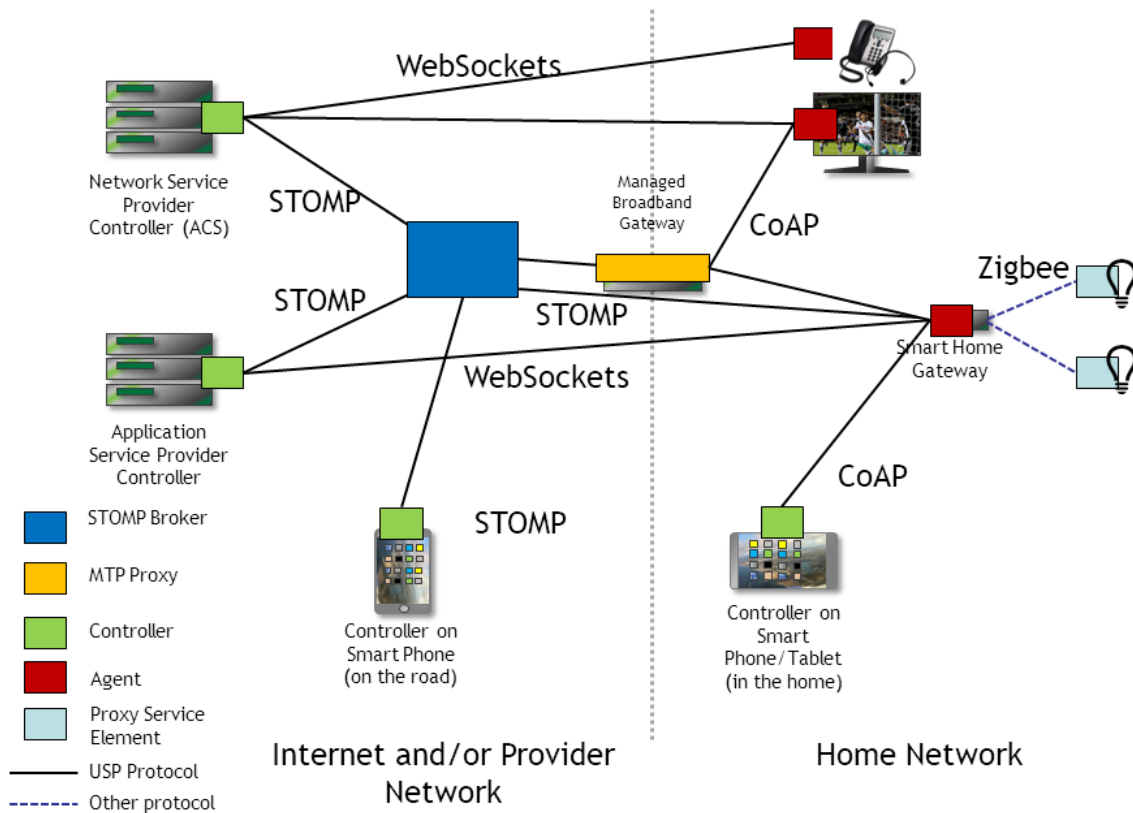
WebSockets

Network Service Provider Controller (ACS)

STOMP

Managed Broadband Gateway

CoAP

Zigbee

STOMP

STOMP

Smart Home Gateway

WebSockets

Application Service Provider Controller

CoAP

STOMP Broker

STOMP

MTP Proxy

Controller

Agent

Proxy Service Element

USP Protocol

Other protocol

Controller on Smart Phone (on the road)

Controller on Smart Phone/Tablet (in the home)

Internet and/or Provider Network

Home Network